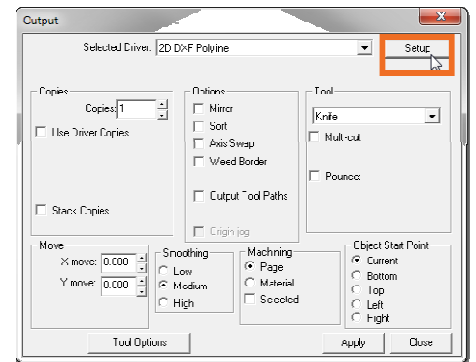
Output

Selected Driver: 2D DXF Polyline

Setup

Copies

Copies: 1

Use Driver Copies

Stack Copies

Options

Mirror

Sort

Axis Swap

Weed Border

Output Tool Paths

Origin jog

Tool

Knife

Multi-cut

Pounce

Move

X move: 0.000

Y move: 0.000

Smoothing

Low

Medium

High

Machining

Page

Material

Selected

Object Start Point

Current

Bottom

Top

Left

Right

Tool Options

Apply

Close